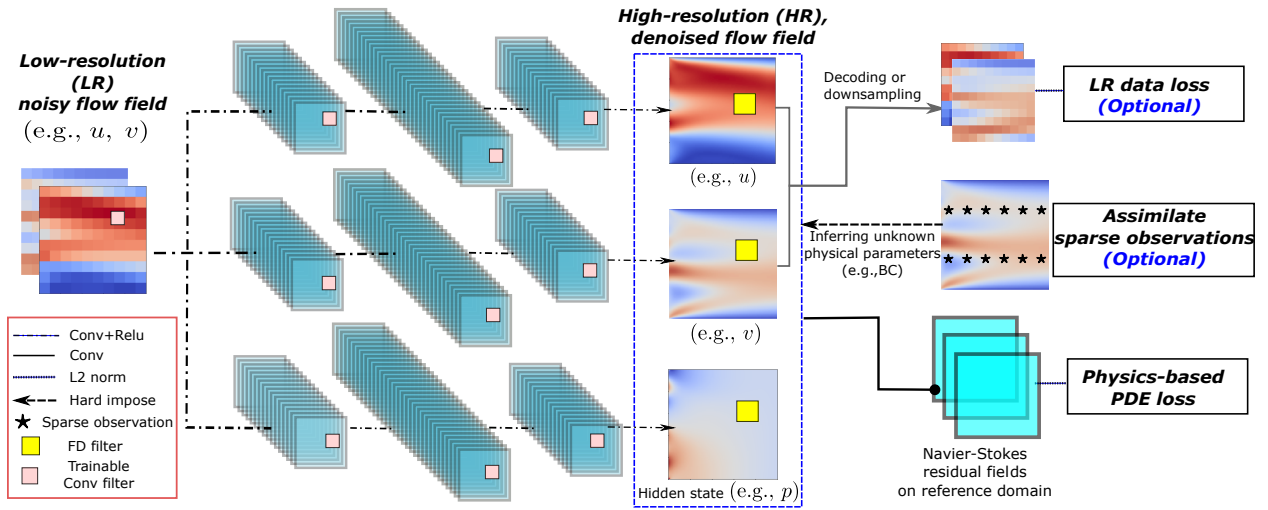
Low-resolution (LR) noisy flow field
(e.g., $u$, $v$)

High-resolution (HR), denoised flow field

(e.g., $u$)

(e.g., $v$)

Hidden state (e.g., $p$)

Decoding or downsampling

LR data loss
(Optional)

Inferring unknown physical parameters (e.g.,BC)

Assimilate sparse observations
(Optional)

Physics-based PDE loss

Navier-Stokes residual fields on reference domain

Conv+Relu
Conv
L2 norm
Hard impose
Sparse observation
FD filter
Trainable Conv filter